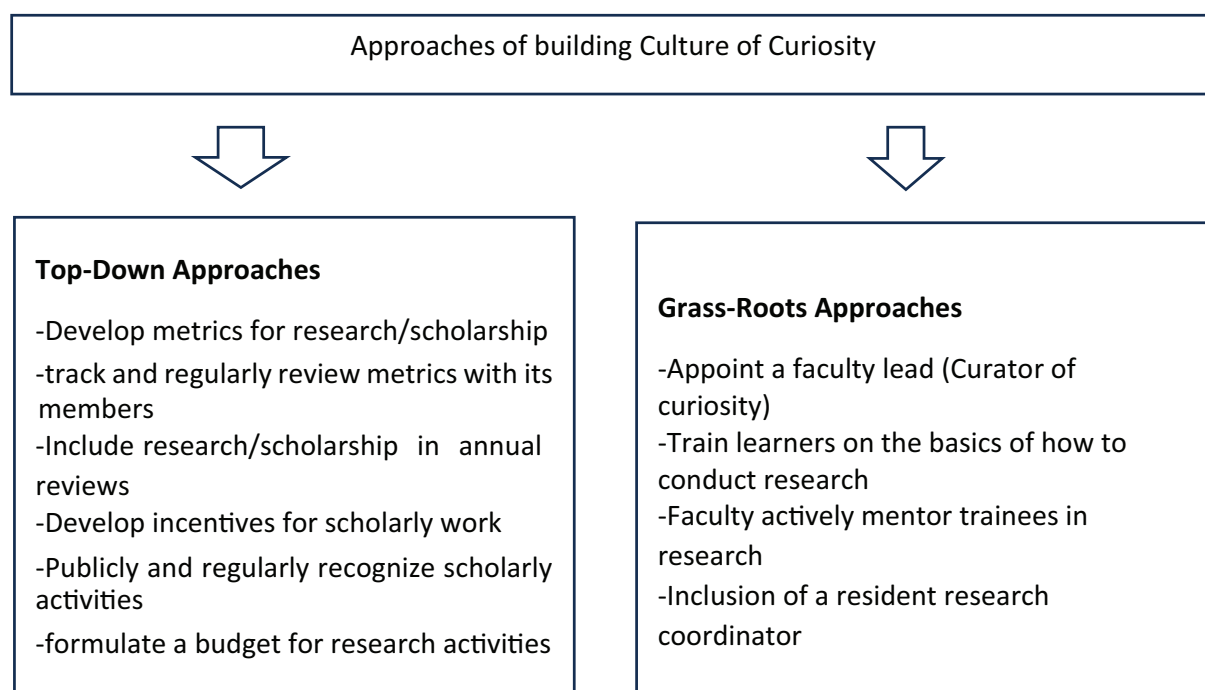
Approaches of building Culture of Curiosity

**Top-Down Approaches**

-Develop metrics for research/scholarship
-track and regularly review metrics with its members
-Include research/scholarship in annual reviews
-Develop incentives for scholarly work
-Publicly and regularly recognize scholarly activities
-formulate a budget for research activities

**Grass-Roots Approaches**

-Appoint a faculty lead (Curator of curiosity)
-Train learners on the basics of how to conduct research
-Faculty actively mentor trainees in research
-Inclusion of a resident research coordinator